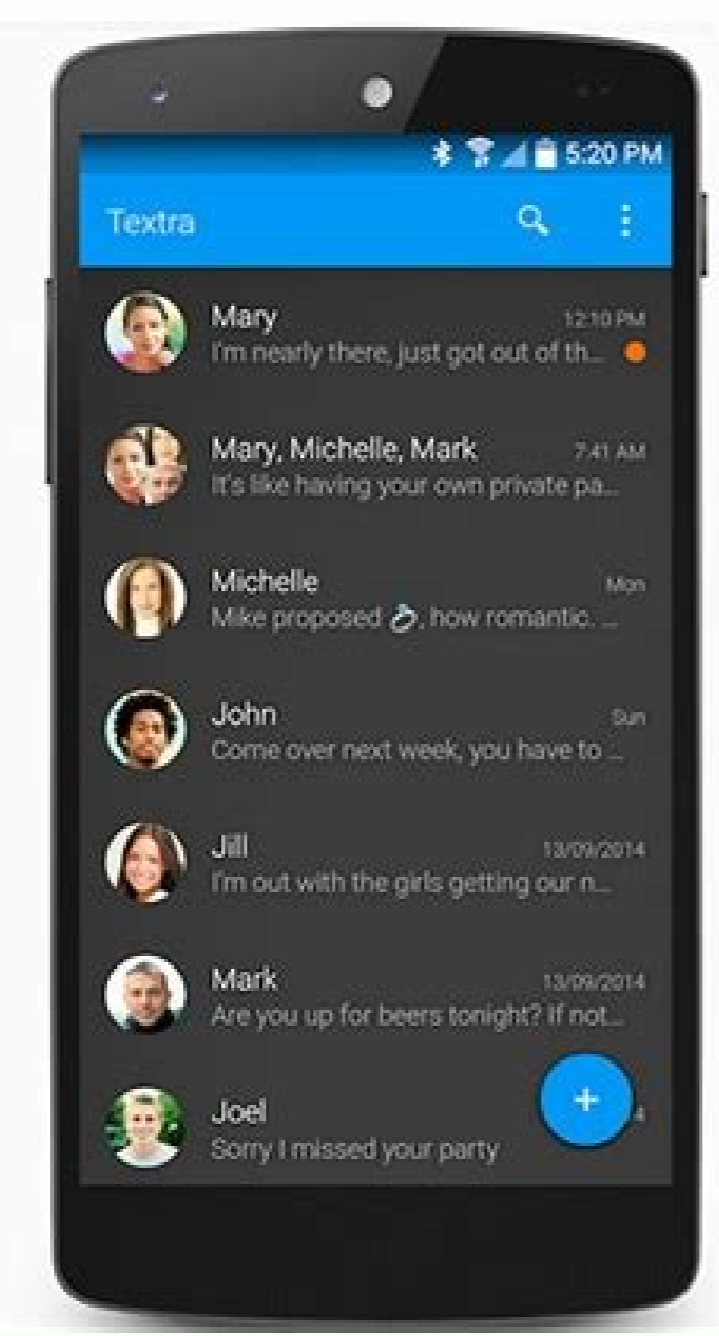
5:20 PM

Textra

Mary 12:10 PM
I'm nearly there, just got out of th...

Mary, Michelle, Mark 7:41 AM
It's like having your own private pa...

Michelle Mon
Mike proposed 💍, how romantic. ...

John Sun
Come over next week, you have to ...

Jill 13/09/2014
I'm out with the girls getting our n...

Mark 13/09/2014
Are you up for beers tonight? If not...

Joel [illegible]4
Sorry I missed your party

+